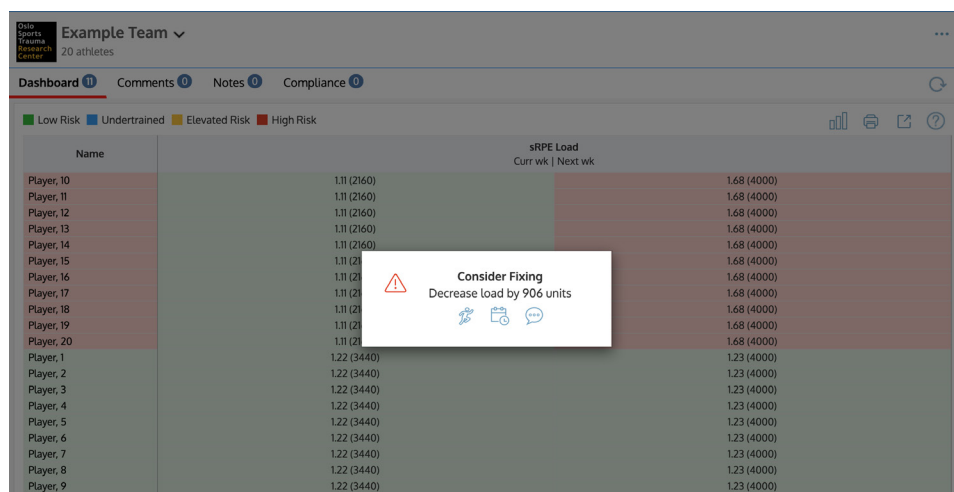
Oslo Sports Trauma Research Center

Example Team
20 athletes

...

Dashboard 11 Comments 0 Notes 0 Compliance 0

Low Risk Undertrained Elevated Risk High Risk

| Name | sRPE Load Curr wk \| Next wk | |
|---|---|---|
| Player, 10 | 1.11 (2160) | 1.68 (4000) |
| Player, 11 | 1.11 (2160) | 1.68 (4000) |
| Player, 12 | 1.11 (2160) | 1.68 (4000) |
| Player, 13 | 1.11 (2160) | 1.68 (4000) |
| Player, 14 | 1.11 (2160) | 1.68 (4000) |
| Player, 15 | 1.11 (21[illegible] | 1.68 (4000) |
| Player, 16 | 1.11 (21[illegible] | 1.68 (4000) |
| Player, 17 | 1.11 (21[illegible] | 1.68 (4000) |
| Player, 18 | 1.11 (21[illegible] | 1.68 (4000) |
| Player, 19 | 1.11 (21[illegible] | 1.68 (4000) |
| Player, 20 | 1.11 (21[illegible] | 1.68 (4000) |
| Player, 1 | 1.22 (3440) | 1.23 (4000) |
| Player, 2 | 1.22 (3440) | 1.23 (4000) |
| Player, 3 | 1.22 (3440) | 1.23 (4000) |
| Player, 4 | 1.22 (3440) | 1.23 (4000) |
| Player, 5 | 1.22 (3440) | 1.23 (4000) |
| Player, 6 | 1.22 (3440) | 1.23 (4000) |
| Player, 7 | 1.22 (3440) | 1.23 (4000) |
| Player, 8 | 1.22 (3440) | 1.23 (4000) |
| Player, 9 | 1.22 (3440) | 1.23 (4000) |

Consider Fixing
Decrease load by 906 units